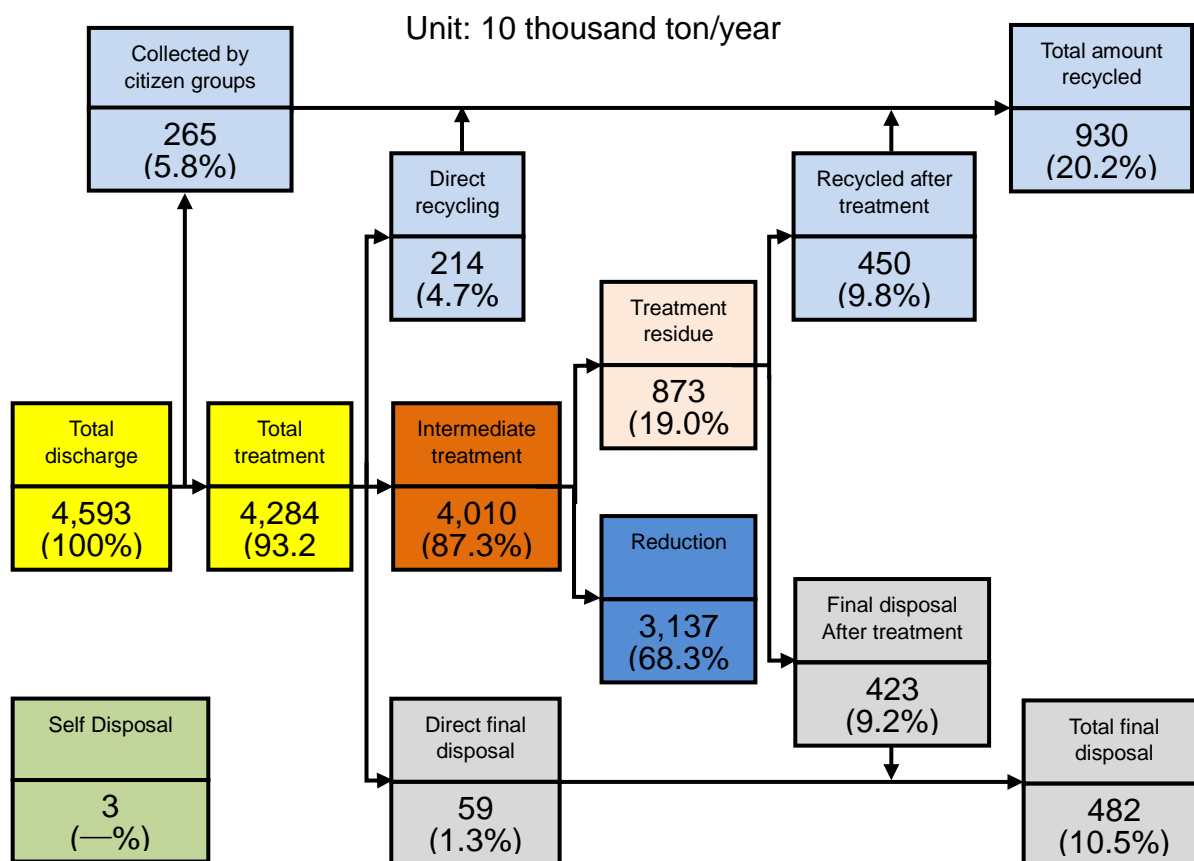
Unit: 10 thousand ton/year

Collected by citizen groups
265
(5.8%)

Total amount recycled
930
(20.2%)

Direct recycling
214
(4.7%

Recycled after treatment
450
(9.8%)

Treatment residue
873
(19.0%)

Total discharge
4,593
(100%)

Total treatment
4,284
(93.2

Intermediate treatment
4,010
(87.3%)

Reduction
3,137
(68.3%)

Final disposal After treatment
423
(9.2%)

Self Disposal
3
(—%)

Direct final disposal
59
(1.3%)

Total final disposal
482
(10.5%)